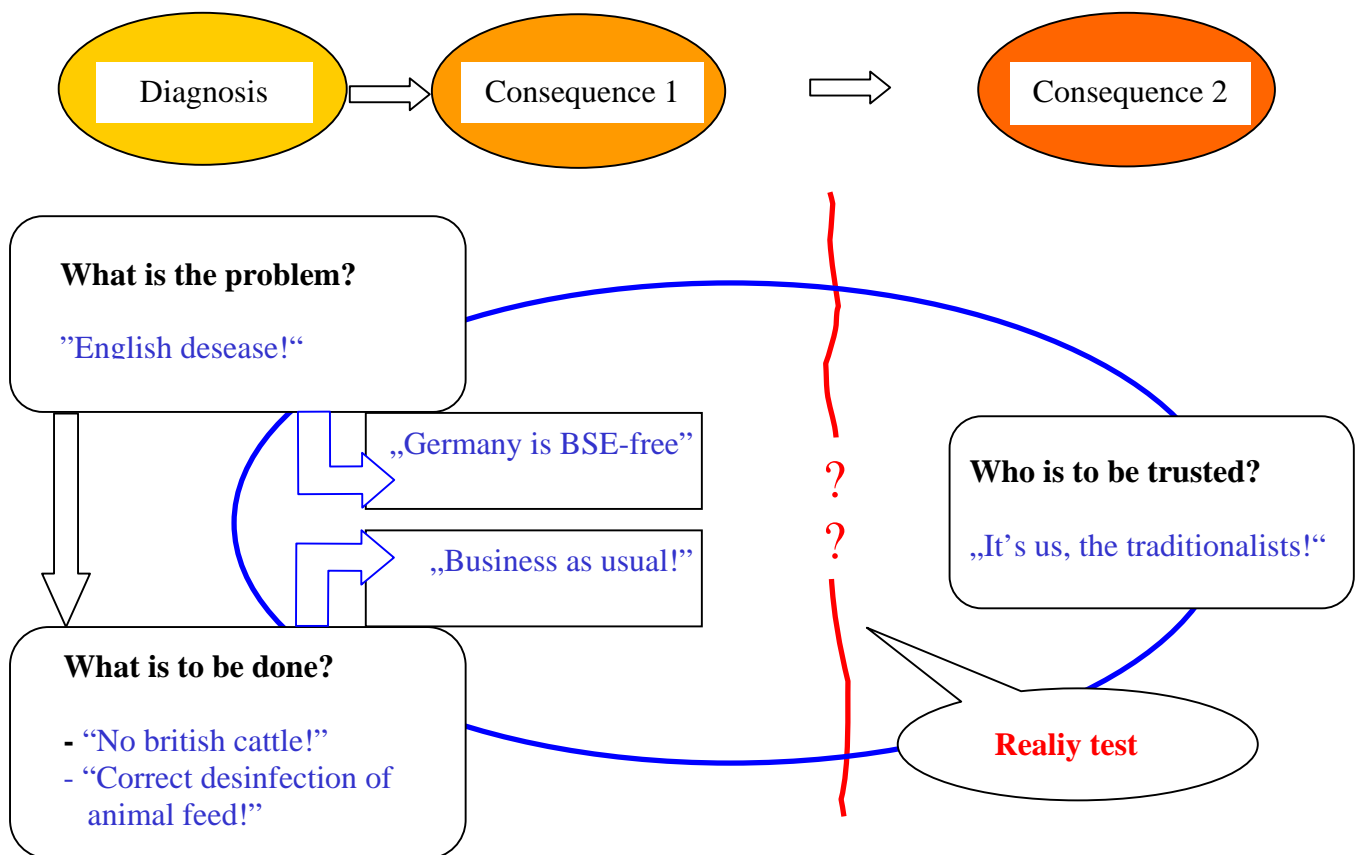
Diagnosis

Consequence 1

Consequence 2

What is the problem?

"English desease!"

„Germany is BSE-free"

„Business as usual!"

?

?

Who is to be trusted?

„It's us, the traditionalists!"

What is to be done?

- "No british cattle!"
- "Correct desinfection of animal feed!"

Realiy test